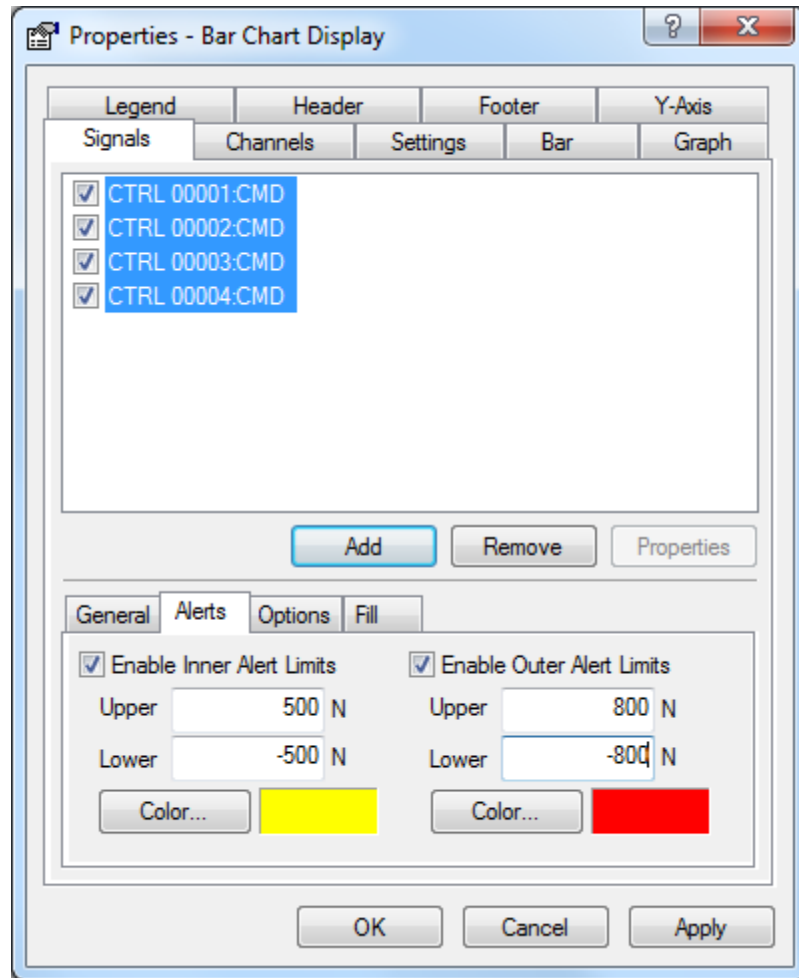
Properties - Bar Chart Display

?
X

Legend
Header
Footer
Y-Axis
Signals
Channels
Settings
Bar
Graph

CTRL 00001:CMD
CTRL 00002:CMD
CTRL 00003:CMD
CTRL 00004:CMD

Add
Remove
Properties

General
Alerts
Options
Fill

Enable Inner Alert Limits
Upper 500 N
Lower -500 N
Color...

Enable Outer Alert Limits
Upper 800 N
Lower -800 N
Color...

OK
Cancel
Apply